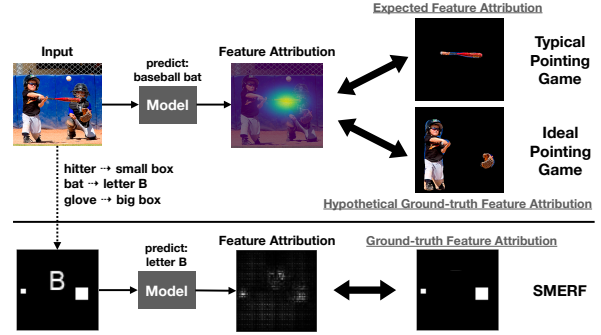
Expected Feature Attribution

Input

predict: baseball bat

Model

Feature Attribution

Typical Pointing Game

Ideal Pointing Game

hitter → small box
bat → letter B
glove → big box

Hypothetical Ground-truth Feature Attribution

B

predict: letter B

Model

Feature Attribution

Ground-truth Feature Attribution

SMERF